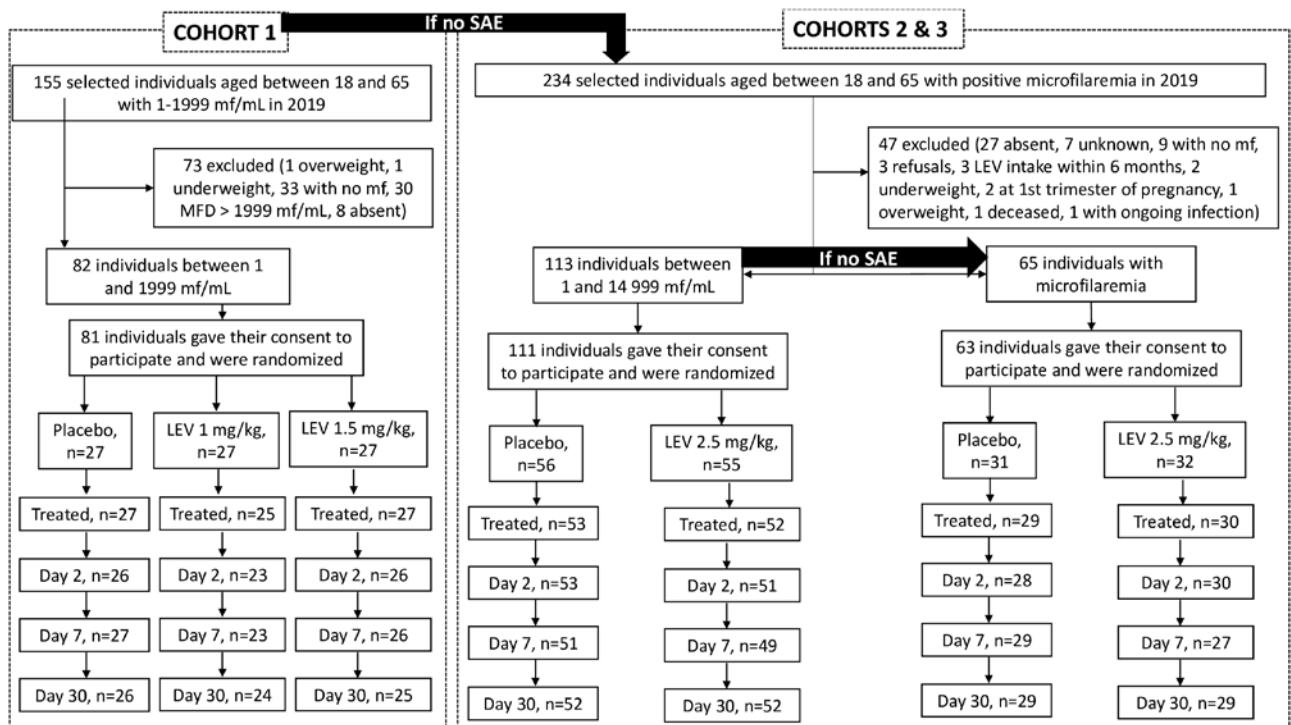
COHORT 1

If no SAE

COHORTS 2 & 3

155 selected individuals aged between 18 and 65 with 1-1999 mf/mL in 2019

73 excluded (1 overweight, 1 underweight, 33 with no mf, 30 MFD > 1999 mf/mL, 8 absent)

82 individuals between 1 and 1999 mf/mL

81 individuals gave their consent to participate and were randomized

Placebo, n=27

LEV 1 mg/kg, n=27

LEV 1.5 mg/kg, n=27

Treated, n=27

Treated, n=25

Treated, n=27

Day 2, n=26

Day 2, n=23

Day 2, n=26

Day 7, n=27

Day 7, n=23

Day 7, n=26

Day 30, n=26

Day 30, n=24

Day 30, n=25

234 selected individuals aged between 18 and 65 with positive microfilaremia in 2019

47 excluded (27 absent, 7 unknown, 9 with no mf, 3 refusals, 3 LEV intake within 6 months, 2 underweight, 2 at 1st trimester of pregnancy, 1 overweight, 1 deceased, 1 with ongoing infection)

113 individuals between 1 and 14 999 mf/mL

If no SAE

65 individuals with microfilaremia

111 individuals gave their consent to participate and were randomized

Placebo, n=56

LEV 2.5 mg/kg, n=55

Treated, n=53

Treated, n=52

Day 2, n=53

Day 2, n=51

Day 7, n=51

Day 7, n=49

Day 30, n=52

Day 30, n=52

63 individuals gave their consent to participate and were randomized

Placebo, n=31

LEV 2.5 mg/kg, n=32

Treated, n=29

Treated, n=30

Day 2, n=28

Day 2, n=30

Day 7, n=29

Day 7, n=27

Day 30, n=29

Day 30, n=29